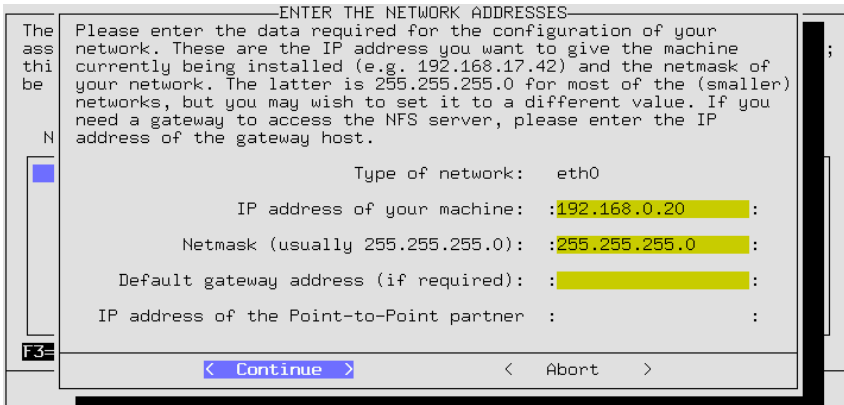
The
ass
thi
be

N

F3=

ENTER THE NETWORK ADDRESSES

Please enter the data required for the configuration of your network. These are the IP address you want to give the machine currently being installed (e.g. 192.168.17.42) and the netmask of your network. The latter is 255.255.255.0 for most of the (smaller) networks, but you may wish to set it to a different value. If you need a gateway to access the NFS server, please enter the IP address of the gateway host.

Type of network: eth0

IP address of your machine: :192.168.0.20 :

Netmask (usually 255.255.255.0): :255.255.255.0 :

Default gateway address (if required): : :

IP address of the Point-to-Point partner : :

< Continue > < Abort >

;